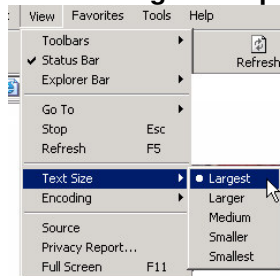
View Favorites Tools Help

Toolbars
✔ Status Bar
Explorer Bar

Go To
Stop Esc
Refresh F5

Text Size
Encoding

Source
Privacy Report...
Full Screen F11

Refresh

● Largest
Larger
Medium
Smaller
Smallest